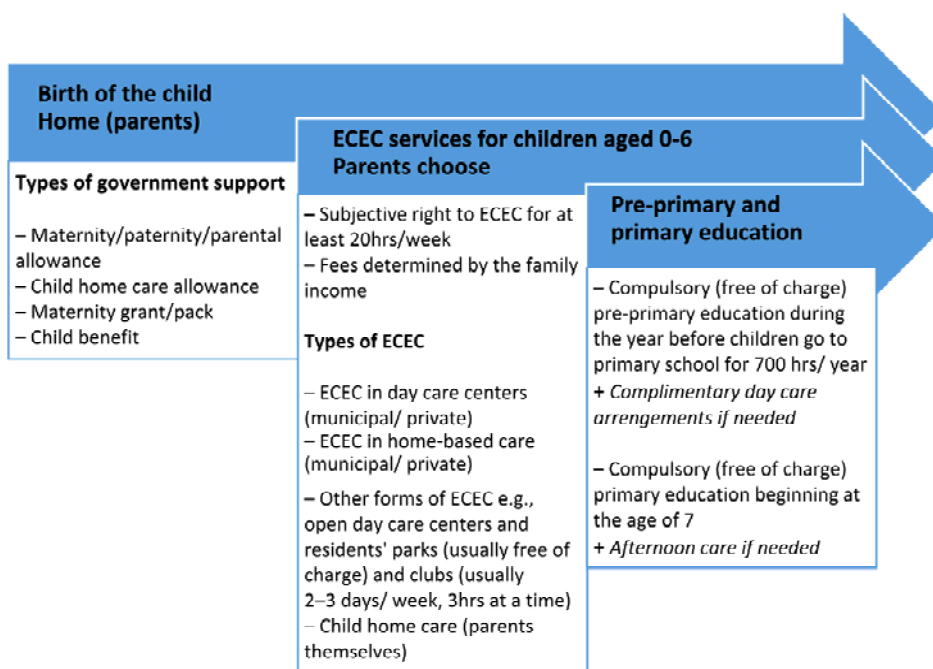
Birth of the child
Home (parents)

Types of government support

– Maternity/paternity/parental allowance
– Child home care allowance
– Maternity grant/pack
– Child benefit

ECEC services for children aged 0-6
Parents choose

– Subjective right to ECEC for at least 20hrs/week
– Fees determined by the family income

Types of ECEC

– ECEC in day care centers (municipal/ private)
– ECEC in home-based care (municipal/ private)
– Other forms of ECEC e.g., open day care centers and residents' parks (usually free of charge) and clubs (usually 2–3 days/ week, 3hrs at a time)
– Child home care (parents themselves)

Pre-primary and primary education

– Compulsory (free of charge) pre-primary education during the year before children go to primary school for 700 hrs/ year
+ Complimentary day care arrangements if needed

– Compulsory (free of charge) primary education beginning at the age of 7
+ Afternoon care if needed